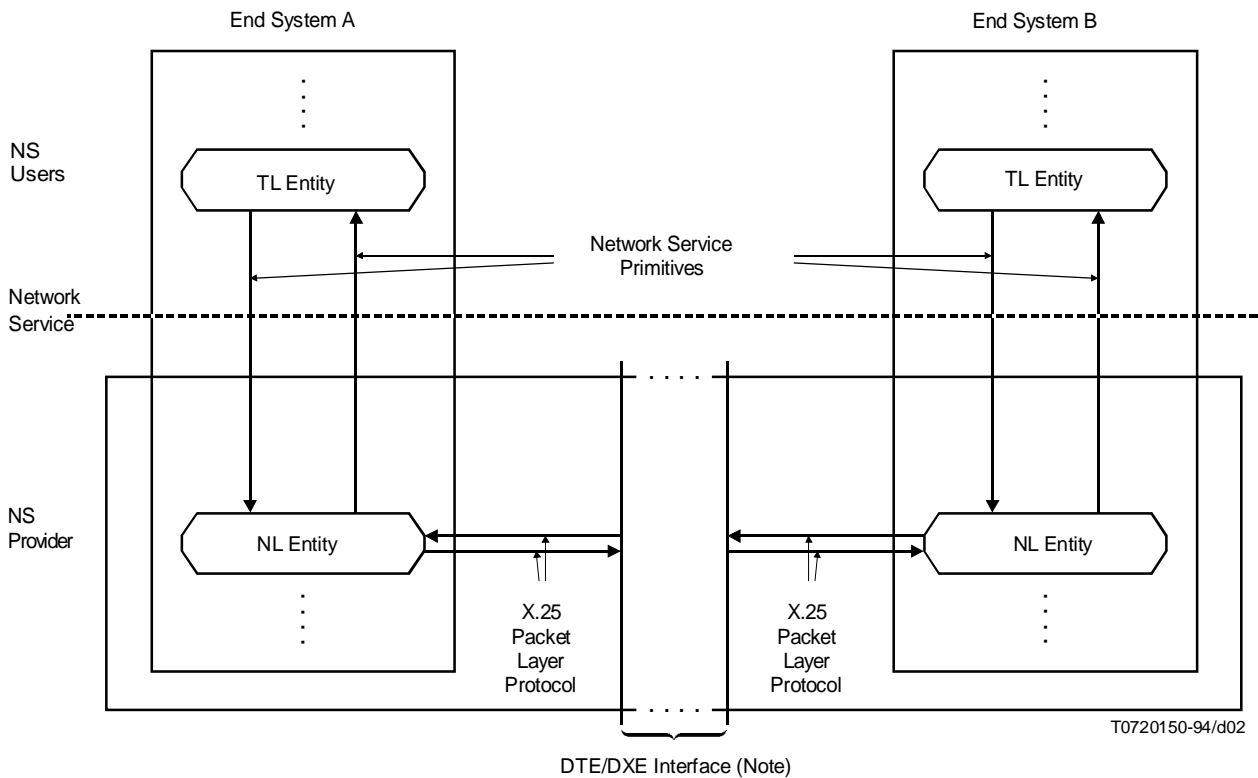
End System A

End System B

NS Users

TL Entity

TL Entity

Network Service Primitives

Network Service

NS Provider

NL Entity

NL Entity

X.25 Packet Layer Protocol

X.25 Packet Layer Protocol

T0720150-94/d02

DTE/DXE Interface (Note)